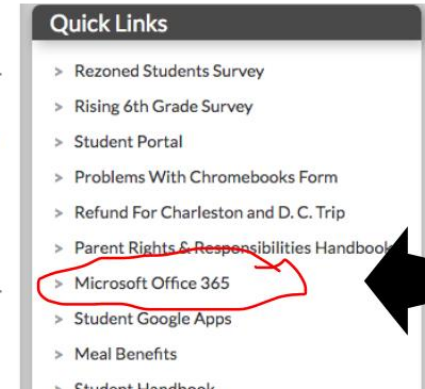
Quick Links

> Rezoned Students Survey
> Rising 6th Grade Survey
> Student Portal
> Problems With Chromebooks Form
> Refund For Charleston and D. C. Trip
> Parent Rights & Responsibilities Handbook
> Microsoft Office 365
> Student Google Apps
> Meal Benefits
> Student Handbook